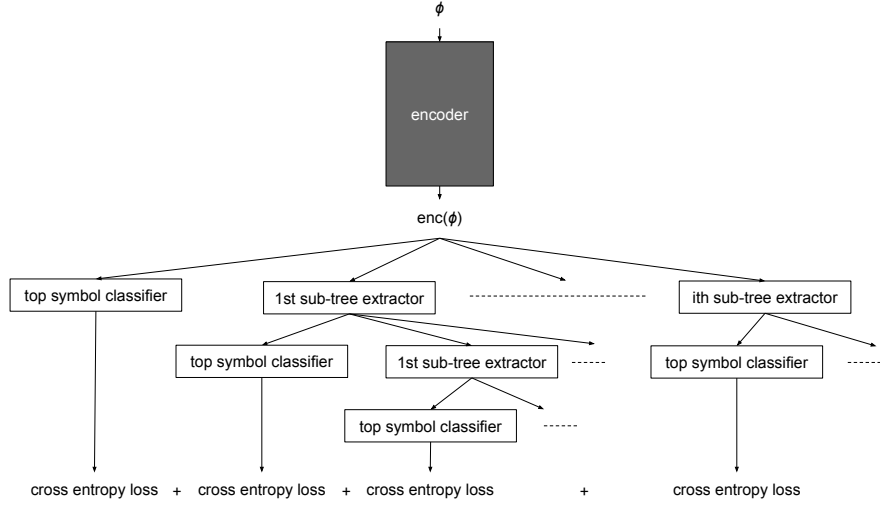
$\phi$

encoder

enc($\phi$)

top symbol classifier

1st sub-tree extractor

ith sub-tree extractor

top symbol classifier

1st sub-tree extractor

top symbol classifier

top symbol classifier

cross entropy loss + cross entropy loss + cross entropy loss + cross entropy loss